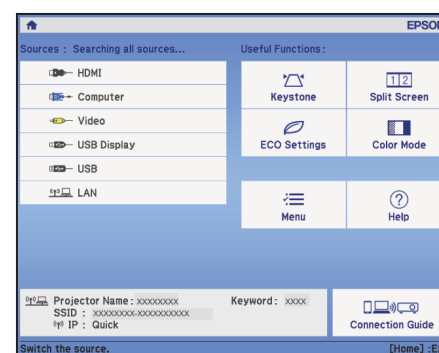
EPSO

Sources : Searching all sources...

HDMI

Computer

Video

USB Display

USB

LAN

Useful Functions :

Keystone

1 2

Split Screen

ECO Settings

Color Mode

Menu

?

Help

Projector Name : XXXXXXXX

SSID : XXXXXXXX-XXXXXXXXXX

IP : Quick

Keyword : XXXX

Connection Guide

Switch the source.

[Home] :E